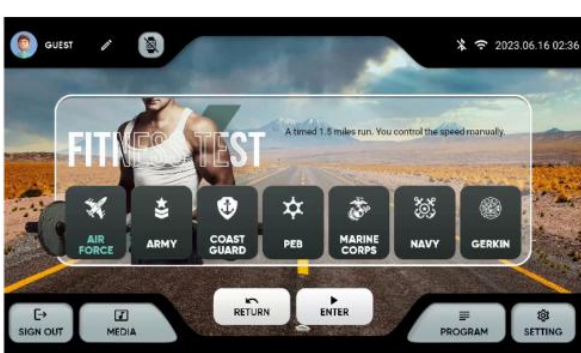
GUEST

2023.06.16 02:36

FITNESS TEST

A timed 1.5 miles run. You control the speed manually.

AIR FORCE

ARMY

COAST GUARD

PEB

MARINE CORPS

NAVY

GERKIN

SIGN OUT

MEDIA

RETURN

ENTER

PROGRAM

SETTING